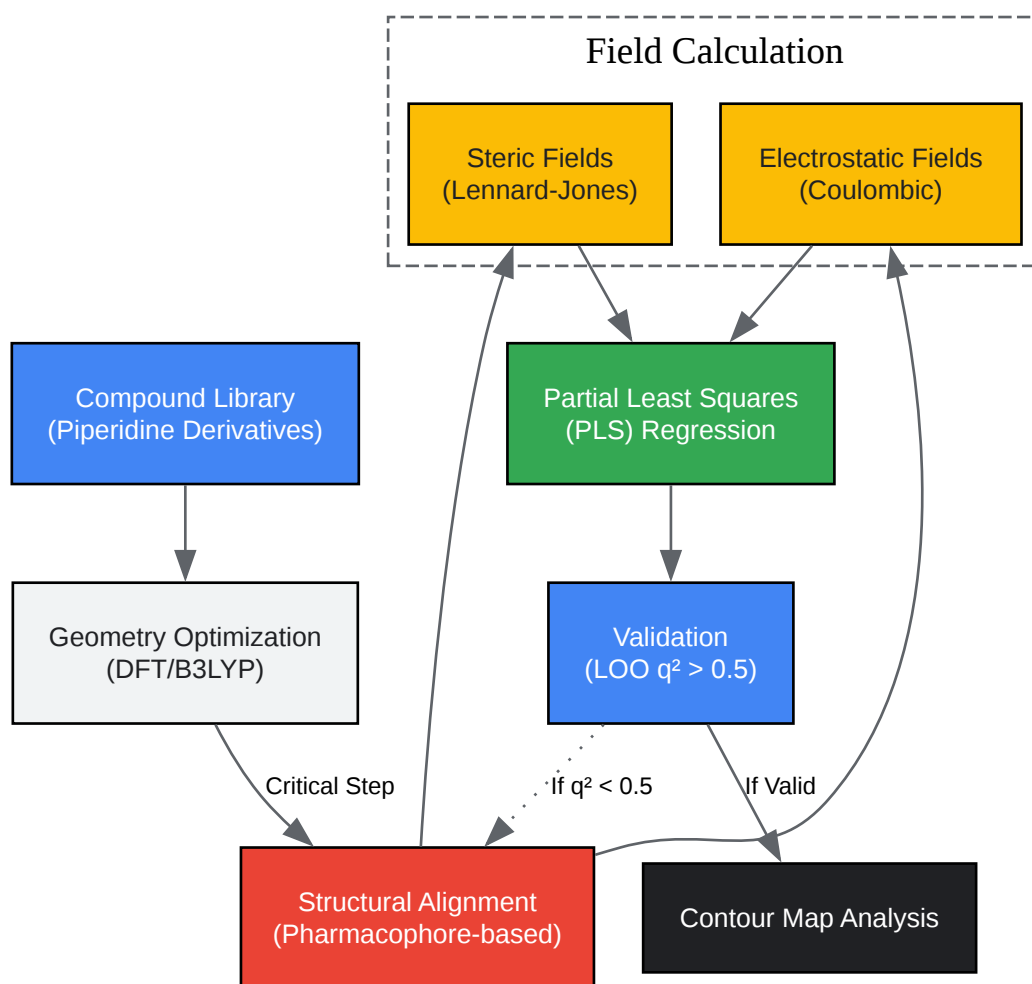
Field Calculation

Steric Fields
(Lennard-Jones)

Electrostatic Fields
(Coulombic)

Compound Library
(Piperidine Derivatives)

Partial Least Squares
(PLS) Regression

Geometry Optimization
(DFT/B3LYP)

Validation
(LOO $q^2 > 0.5$)

Critical Step

If $q^2 < 0.5$

If Valid

Structural Alignment
(Pharmacophore-based)

Contour Map Analysis